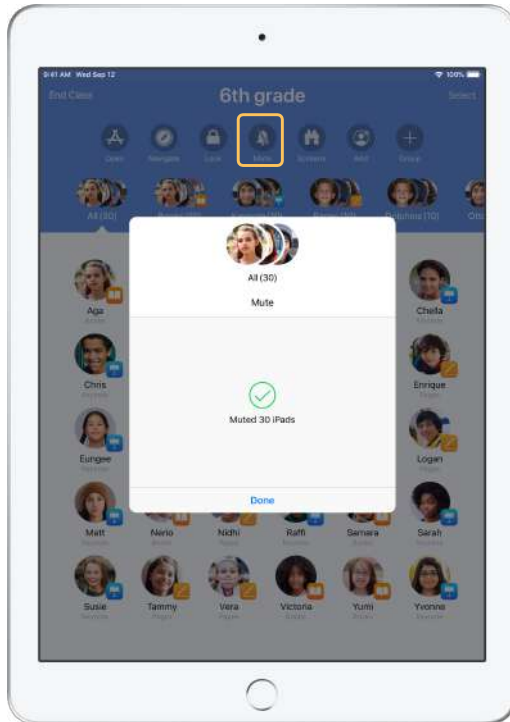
9:41 AM Wed Sep 12

100%

End Class

6th grade

Select

Open

Navigate

Lock

Mute

Screens

AirPlay

Group

All (30)

All (30)

Mute

Muted 30 iPads

Done

Aga

Chefa

Chris

Enrique

Eungee

Logan

Matt

Nerio

Nidhi

Raffi

Samara

Sarah

Susie

Tammy

Vera

Victoria

Yumi

Yvonne